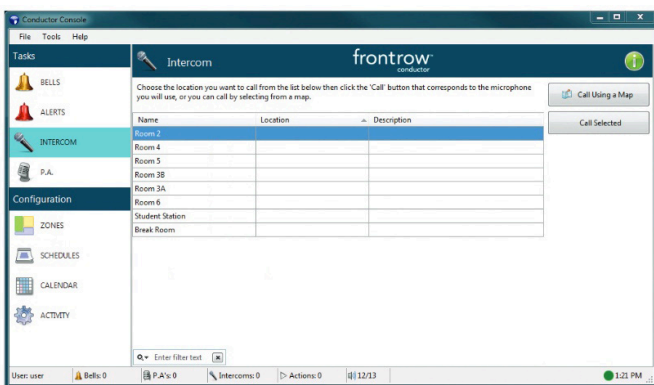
Conductor Console

File Tools Help

Tasks

BELLS

ALERTS

INTERCOM

P.A.

Configuration

ZONES

SCHEDULES

CALENDAR

ACTIVITY

Intercom

frontrow
conductor

Choose the location you want to call from the list below then click the 'Call' button that corresponds to the microphone you will use, or you can call by selecting from a map.

| Name | Location | Description |
|---|---|---|
| Room 2 | | |
| Room 4 | | |
| Room 5 | | |
| Room 3B | | |
| Room 3A | | |
| Room 6 | | |
| Student Station | | |
| Break Room | | |

Call Using a Map

Call Selected

Enter filter text

User: user | Bells: 0 | P.A's: 0 | Intercoms: 0 | Actions: 0 | 12/13 | 1:21 PM